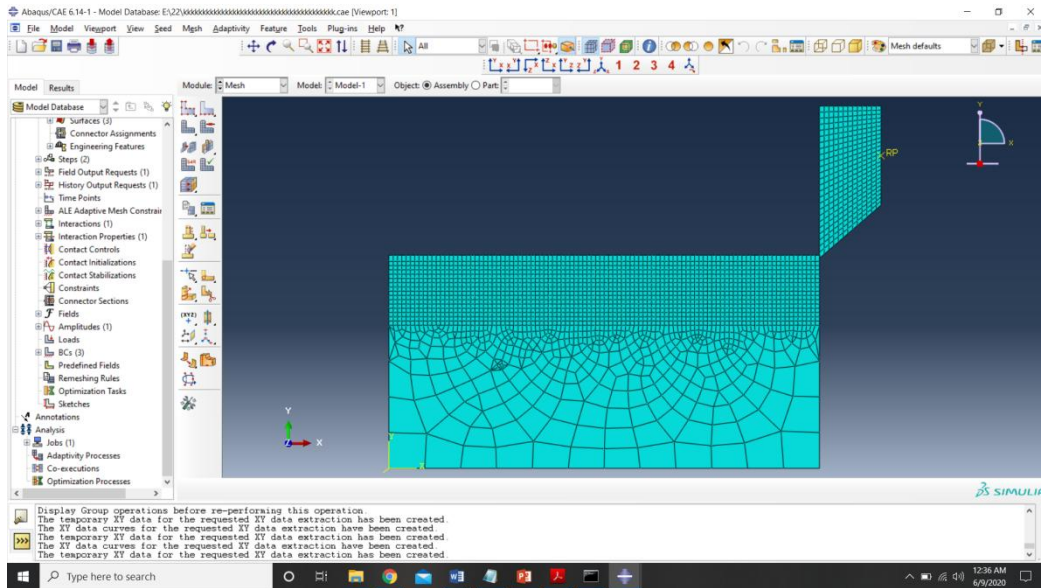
Abaqus/CAE 6.14-1 - Model Database: E:\22\kkkkkkkkkkkkkkkkkkkkkkkkkkkkkkkkkkkkkkk.cae [Viewport: 1]

File Model Viewport View Seed Mesh Adaptivity Feature Tools Plug-ins Help

All

Mesh defaults

1 2 3 4

Model Results

Module: Mesh Model: Model-1 Object: Assembly Part:

Model Database

Surfaces (3)
Connector Assignments
Engineering Features
Steps (2)
Field Output Requests (1)
History Output Requests (1)
Time Points
ALE Adaptive Mesh Constrair
Interactions (1)
Interaction Properties (1)
Contact Controls
Contact Initializations
Contact Stabilizations
Constraints
Connector Sections
Fields
Amplitudes (1)
Loads
BCs (3)
Predefined Fields
Remeshing Rules
Optimization Tasks
Sketches
Annotations
Analysis
Jobs (1)
Adaptivity Processes
Co-executions
Optimization Processes

RP

Y
X

Y
X

SIMULIA

Display Group operations before re-performing this operation.
The temporary XY data for the requested XY data extraction has been created.
The XY data curves for the requested XY data extraction have been created.
The temporary XY data for the requested XY data extraction has been created.
The XY data curves for the requested XY data extraction have been created.
The temporary XY data for the requested XY data extraction has been created.

Type here to search

12:36 AM
6/9/2020